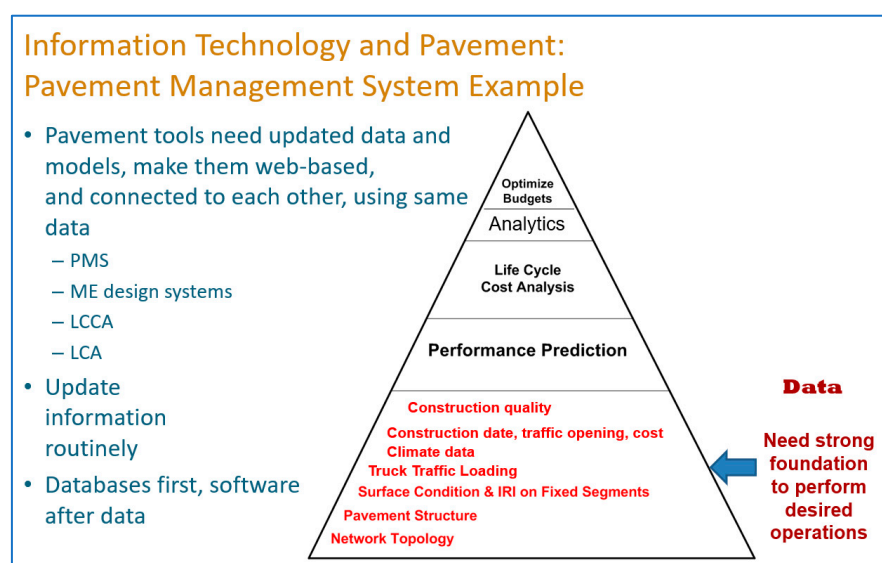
Information Technology and Pavement:
Pavement Management System Example

• Pavement tools need updated data and models, make them web-based, and connected to each other, using same data
– PMS
– ME design systems
– LCCA
– LCA
• Update information routinely
• Databases first, software after data

Optimize Budgets
Analytics
Life Cycle Cost Analysis
Performance Prediction
Construction quality
Construction date, traffic opening, cost
Climate data
Truck Traffic Loading
Surface Condition & IRI on Fixed Segments
Pavement Structure
Network Topology

Data
Need strong foundation to perform desired operations